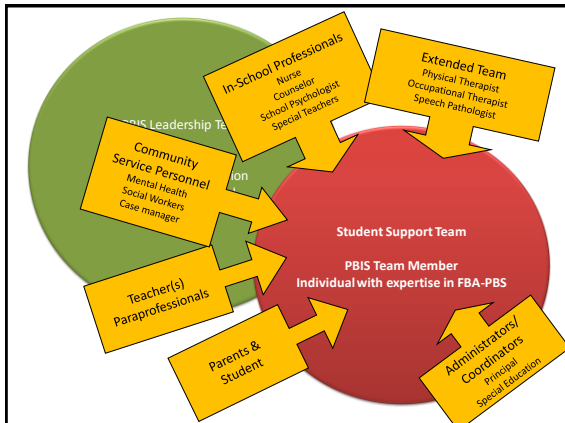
In-School Professionals
Nurse
Counselor
School Psychologist
Special Teachers

Extended Team
Physical Therapist
Occupational Therapist
Speech Pathologist

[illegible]BIS Leadership Te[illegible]

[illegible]tion

Community Service Personnel
Mental Health
Social Workers
Case manager

Student Support Team

PBIS Team Member
Individual with expertise in FBA-PBS

Teacher(s)
Paraprofessionals

Parents & Student

Administrators/ Coordinators
Principal
Special Education